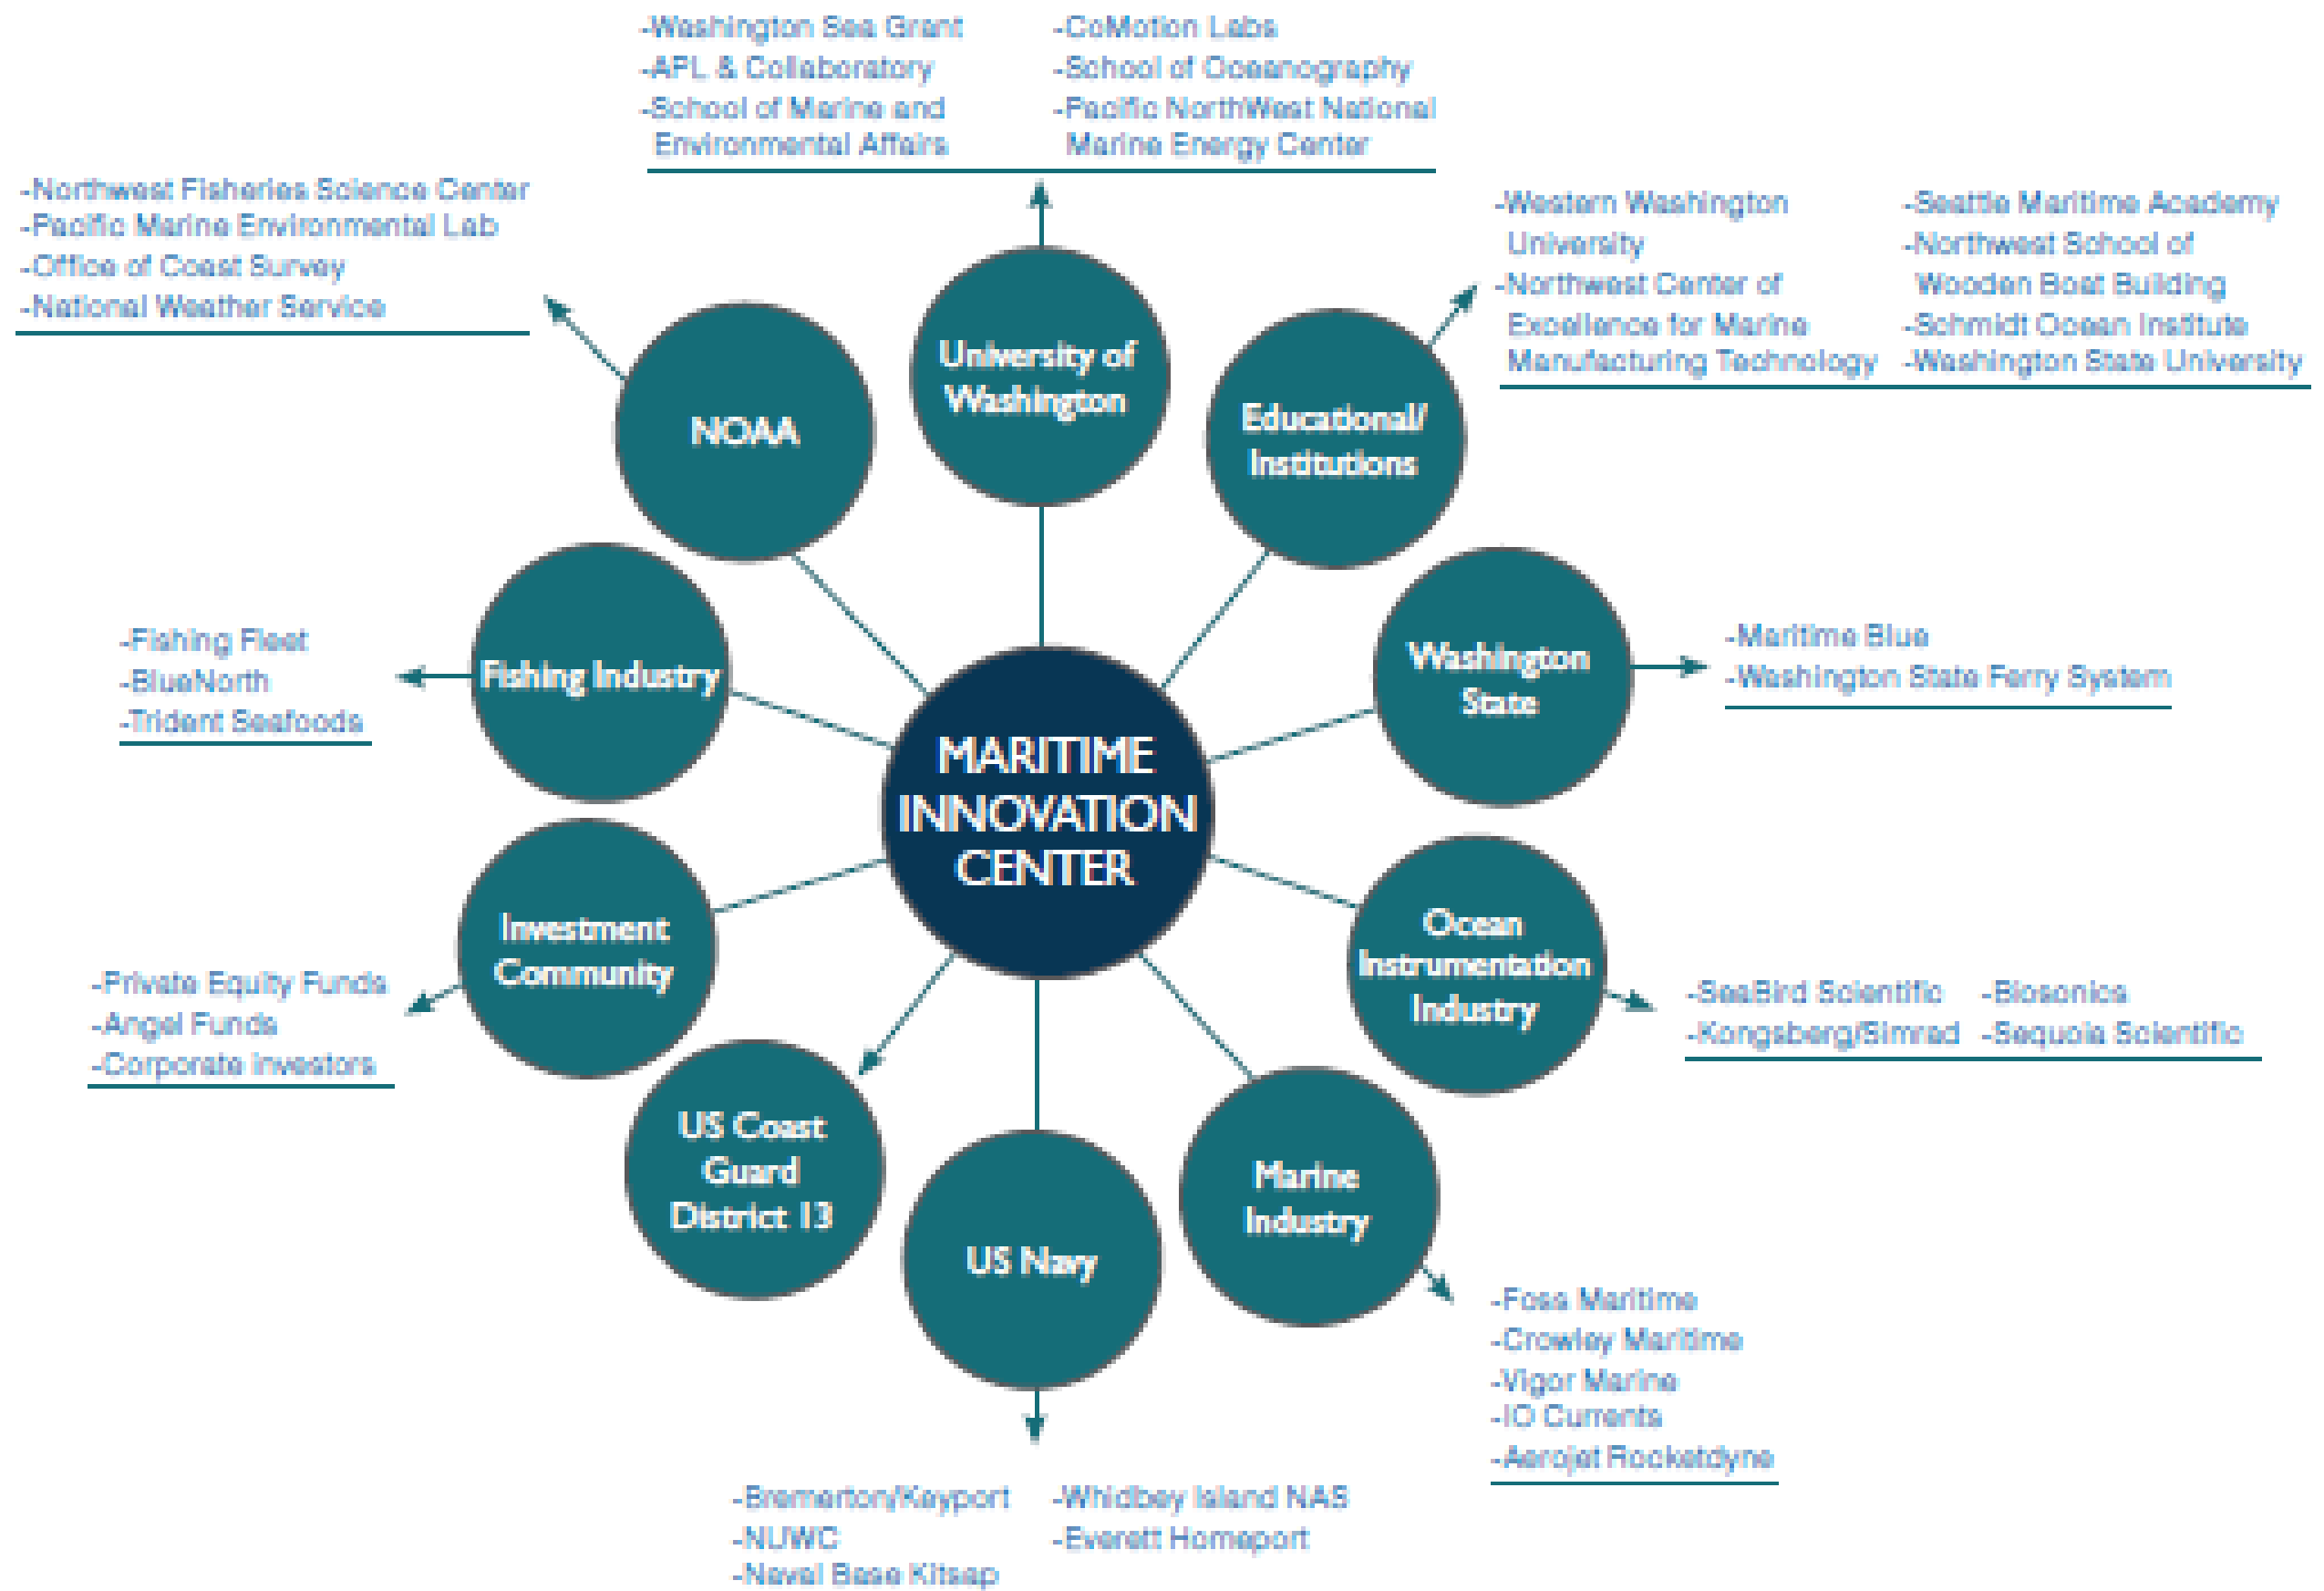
-Washington Sea Grant
-APL & Collaboratory
-School of Marine and Environmental Affairs

-CoMotion Labs
-School of Oceanography
-Pacific NorthWest National Marine Energy Center

-Northwest Fisheries Science Center
-Pacific Marine Environmental Lab
-Office of Coast Survey
-National Weather Service

-Western Washington University
-Northwest Center of Excellence for Marine Manufacturing Technology

-Seattle Maritime Academy
-Northwest School of Wooden Boat Building
-Schmidt Ocean Institute
-Washington State University

University of Washington

NOAA

Educational/ Institutions

Fishing Industry

Washington State

MARITIME INNOVATION CENTER

-Fishing Fleet
-BlueNorth
-Trident Seafoods

-Maritime Blue
-Washington State Ferry System

Investment Community

Ocean Instrumentation Industry

-Private Equity Funds
-Angel Funds
-Corporate Investors

-SeaBird Scientific
-Kongsberg/Simrad

-Biosonics
-Sequoia Scientific

US Coast Guard District 13

US Navy

Marine Industry

-Foss Maritime
-Crowley Maritime
-Vigor Marine
-IO Currents
-Aerojet Rocketdyne

-Bremerton/Keyport
-NUWC
-Naval Base Kitsap

-Whidbey Island NAS
-Everett Homeport